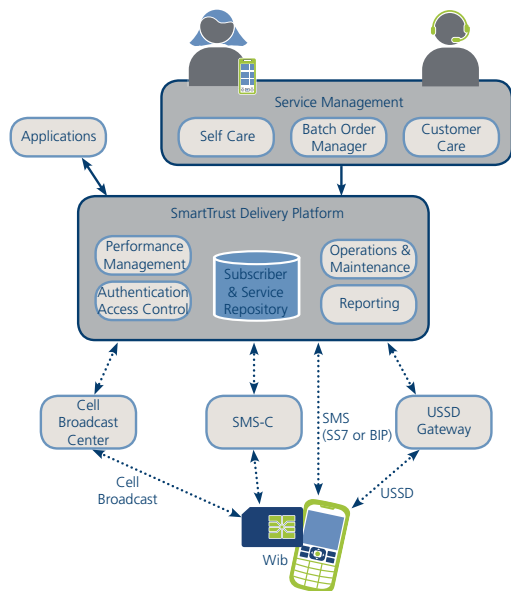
Service Management

Self Care

Batch Order Manager

Customer Care

Applications

SmartTrust Delivery Platform

Performance Management

Authentication Access Control

Subscriber & Service Repository

Operations & Maintenance

Reporting

Cell Broadcast Center

SMS-C

SMS (SS7 or BIP)

USSD Gateway

Cell Broadcast

USSD

Wib